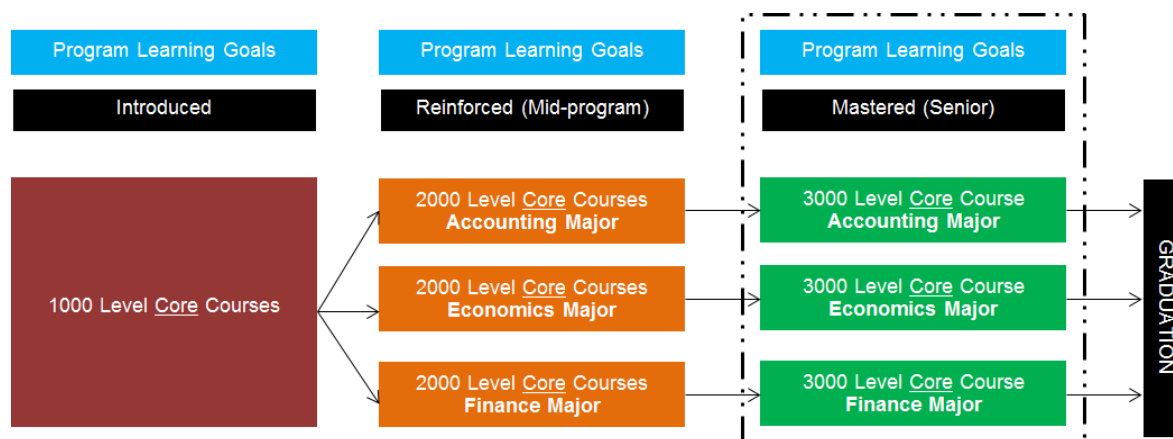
Program Learning Goals

Introduced

Program Learning Goals

Reinforced (Mid-program)

Program Learning Goals

Mastered (Senior)

1000 Level Core Courses

2000 Level Core Courses
Accounting Major

2000 Level Core Courses
Economics Major

2000 Level Core Courses
Finance Major

3000 Level Core Course
Accounting Major

3000 Level Core Course
Economics Major

3000 Level Core Course
Finance Major

GRADUATION